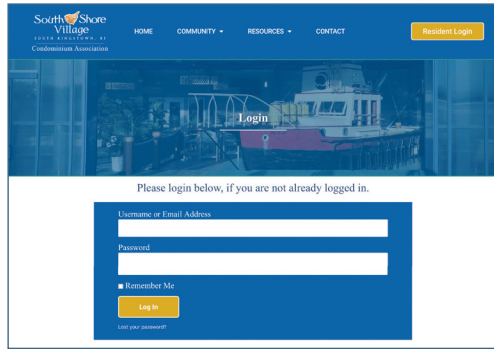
South Shore Village
SOUTH KINGSTOWN, RI
Condominium Association

HOME
COMMUNITY ▾
RESOURCES ▾
CONTACT

Resident Login

Login

Please login below, if you are not already logged in.

Username or Email Address

Password

Remember Me

Log In

Lost your password?